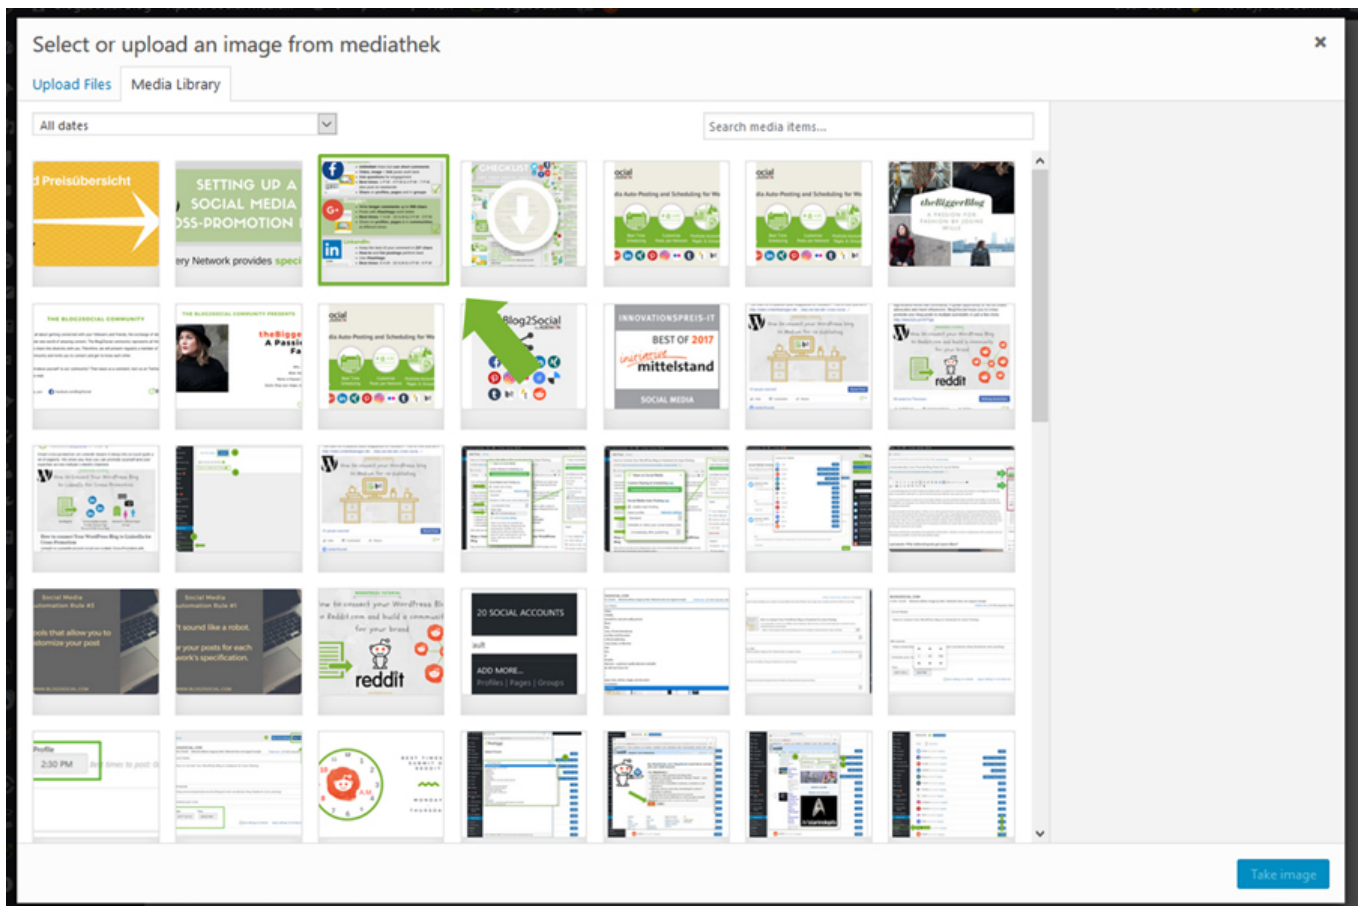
Select or upload an image from mediathek

×

Upload Files

Media Library

All dates

Search media items...

d Preisübersicht

SETTING UP A SOCIAL MEDIA ...SS-PROMOTION

...ery Network provides speci...

...ocial

...dia Auto-Posting and Scheduling for W...

theBiggerBlog

Blog2Social

INNOVATIONSPREIS-IT

BEST OF 2017

initiative mittelstand

SOCIAL MEDIA

reddit

Social Media ...utomation Rule #3

...ools that allow you to ...stomize your post

Social Media ...utomation Rule #1

...t sound like a robot.

...r your posts for each ...work's specification.

20 SOCIAL ACCOUNTS

ADD MORE...

Profiles | Pages | Groups

Profile

2:30 PM

Take image